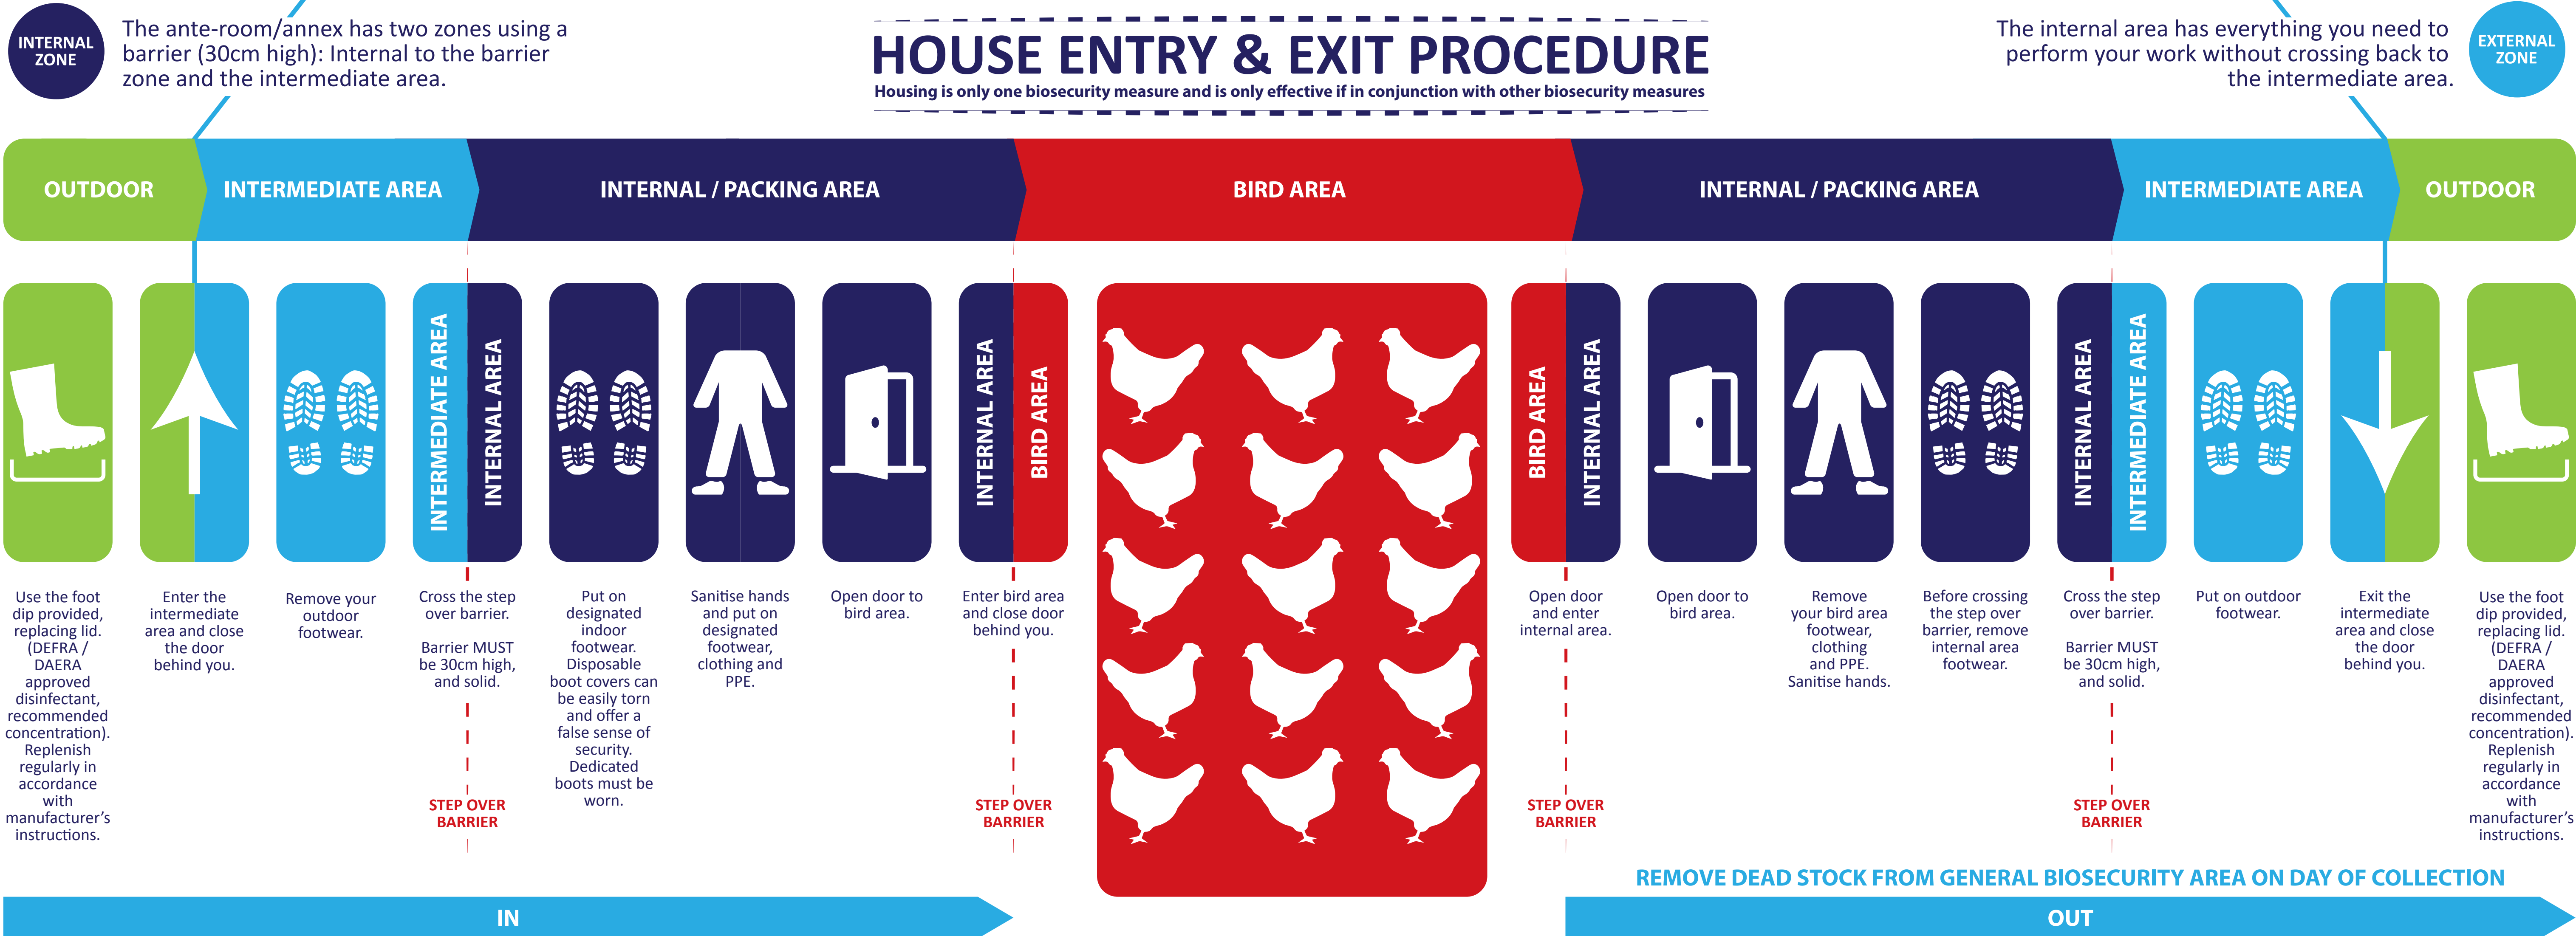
INTERNAL ZONE

The ante-room/annex has two zones using a barrier (30cm high): Internal to the barrier zone and the intermediate area.

HOUSE ENTRY & EXIT PROCEDURE
Housing is only one biosecurity measure and is only effective if in conjunction with other biosecurity measures

The internal area has everything you need to perform your work without crossing back to the intermediate area.

EXTERNAL ZONE

OUTDOOR
INTERMEDIATE AREA
INTERNAL / PACKING AREA
BIRD AREA
INTERNAL / PACKING AREA
INTERMEDIATE AREA
OUTDOOR

INTERMEDIATE AREA
INTERNAL AREA
INTERNAL AREA
BIRD AREA
BIRD AREA
INTERNAL AREA
INTERNAL AREA
INTERMEDIATE AREA

Use the foot dip provided, replacing lid. (DEFRA / DAERA approved disinfectant, recommended concentration). Replenish regularly in accordance with manufacturer's instructions.

Enter the intermediate area and close the door behind you.

Remove your outdoor footwear.

Cross the step over barrier.

Barrier MUST be 30cm high, and solid.

STEP OVER BARRIER

Put on designated indoor footwear. Disposable boot covers can be easily torn and offer a false sense of security. Dedicated boots must be worn.

Sanitise hands and put on designated footwear, clothing and PPE.

Open door to bird area.

Enter bird area and close door behind you.

STEP OVER BARRIER

Open door and enter internal area.

STEP OVER BARRIER

Open door to bird area.

Remove your bird area footwear, clothing and PPE. Sanitise hands.

Before crossing the step over barrier, remove internal area footwear.

Cross the step over barrier.

Barrier MUST be 30cm high, and solid.

STEP OVER BARRIER

Put on outdoor footwear.

Exit the intermediate area and close the door behind you.

Use the foot dip provided, replacing lid. (DEFRA / DAERA approved disinfectant, recommended concentration). Replenish regularly in accordance with manufacturer's instructions.

REMOVE DEAD STOCK FROM GENERAL BIOSECURITY AREA ON DAY OF COLLECTION

IN

OUT